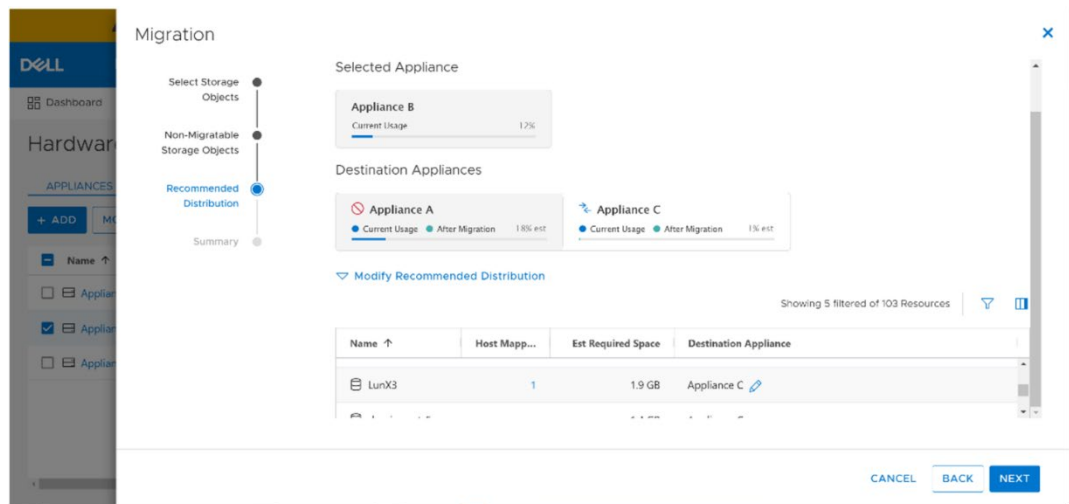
DELL

Dashboard

Hardware

APPLIANCES

+ ADD

Name ↑

Applian

Applian

Applian

Migration

Select Storage Objects

Non-Migratable Storage Objects

Recommended Distribution

Summary

Selected Appliance

Appliance B
Current Usage 12%

Destination Appliances

Appliance A
Current Usage After Migration 18% est

Appliance C
Current Usage After Migration 1% est

Modify Recommended Distribution

Showing 5 filtered of 103 Resources

| Name ↑ | Host Mapp... | Est Required Space | Destination Appliance |
|---|---|---|---|
| LunX3 | 1 | 1.9 GB | Appliance C |
| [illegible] | | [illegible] | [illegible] |

CANCEL BACK NEXT